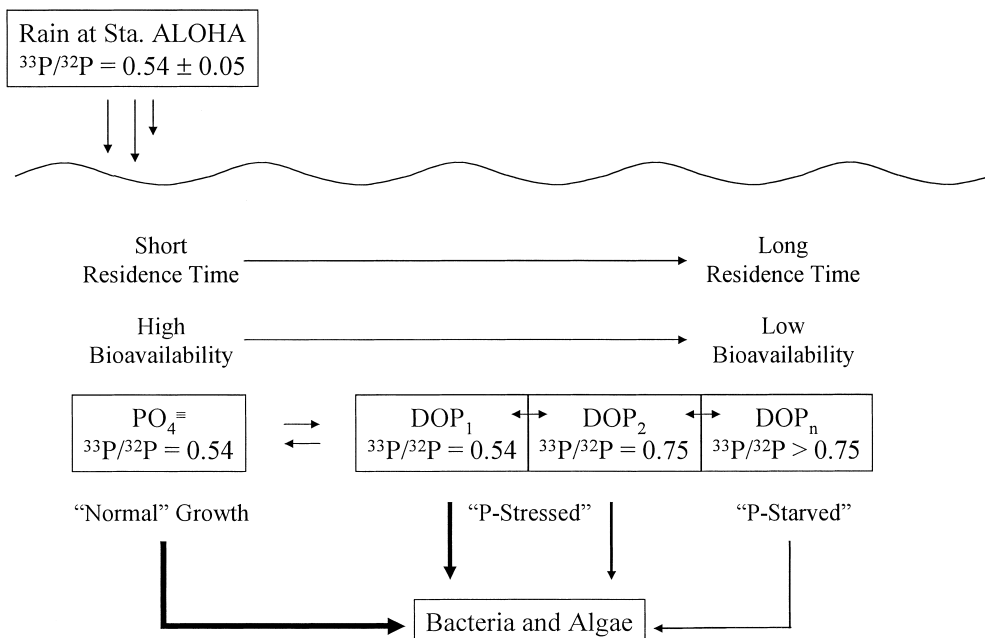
Rain at Sta. ALOHA
$^{33}P/^{32}P = 0.54 \pm 0.05$

Short
Residence Time

Long
Residence Time

High
Bioavailability

Low
Bioavailability

$PO_4^{\equiv}$
$^{33}P/^{32}P = 0.54$

$DOP_1$
$^{33}P/^{32}P = 0.54$

$DOP_2$
$^{33}P/^{32}P = 0.75$

$DOP_n$
$^{33}P/^{32}P > 0.75$

"Normal" Growth

"P-Stressed"

"P-Starved"

Bacteria and Algae